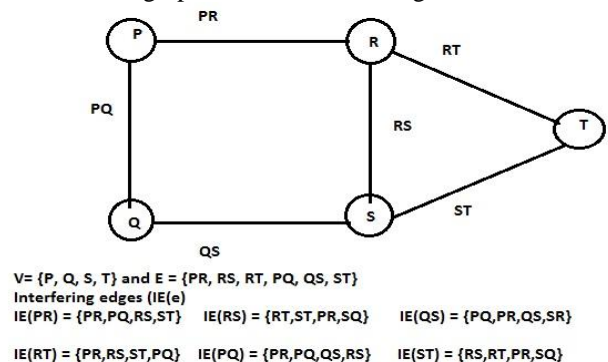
P
PR
R
RT
PQ
RS
T
Q
S
ST
QS

V= {P, Q, S, T} and E = {PR, RS, RT, PQ, QS, ST}
Interfering edges (IE(e)
IE(PR) = {PR,PQ,RS,ST}   IE(RS) = {RT,ST,PR,SQ}   IE(QS) = {PQ,PR,QS,SR}

IE(RT) = {PR,RS,ST,PQ}   IE(PQ) = {PR,PQ,QS,RS}   IE(ST) = {RS,RT,PR,SQ}